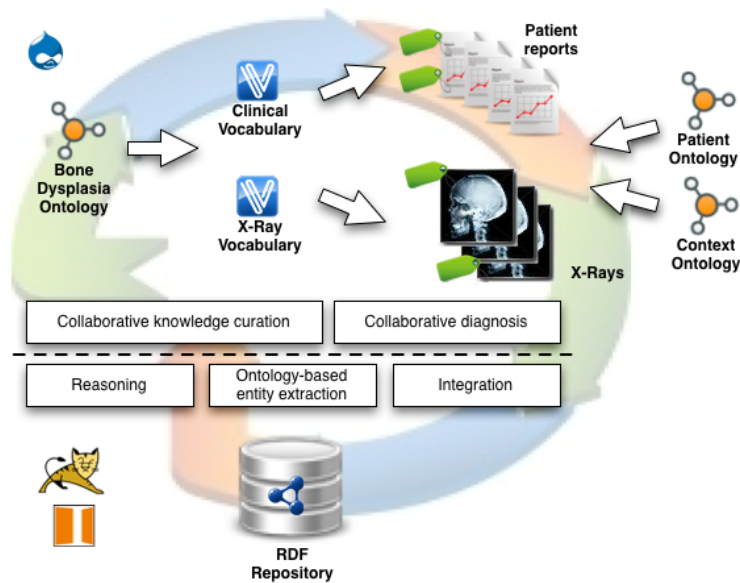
Patient reports

Clinical Vocabulary

Bone Dysplasia Ontology

Patient Ontology

X-Ray Vocabulary

Context Ontology

X-Rays

Collaborative knowledge curation

Collaborative diagnosis

Reasoning

Ontology-based entity extraction

Integration

RDF Repository